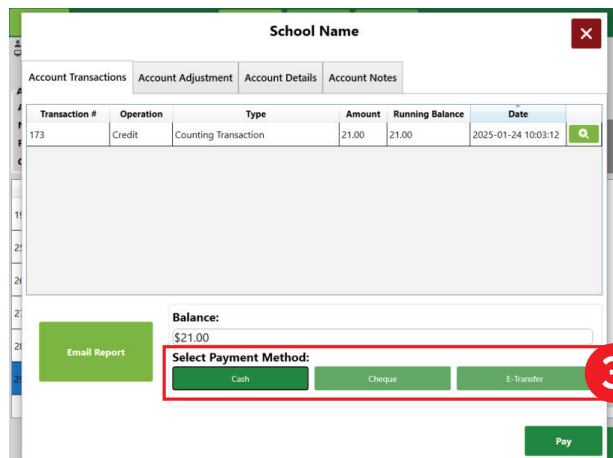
School Name

Account Transactions | Account Adjustment | Account Details | Account Notes

| Transaction # | Operation | Type | Amount | Running Balance | Date |
|---|---|---|---|---|---|
| 173 | Credit | Counting Transaction | 21.00 | 21.00 | 2025-01-24 10:03:12 |

Email Report

Balance:
$21.00

Select Payment Method:
Cash
Cheque
E-Transfer

3

Pay